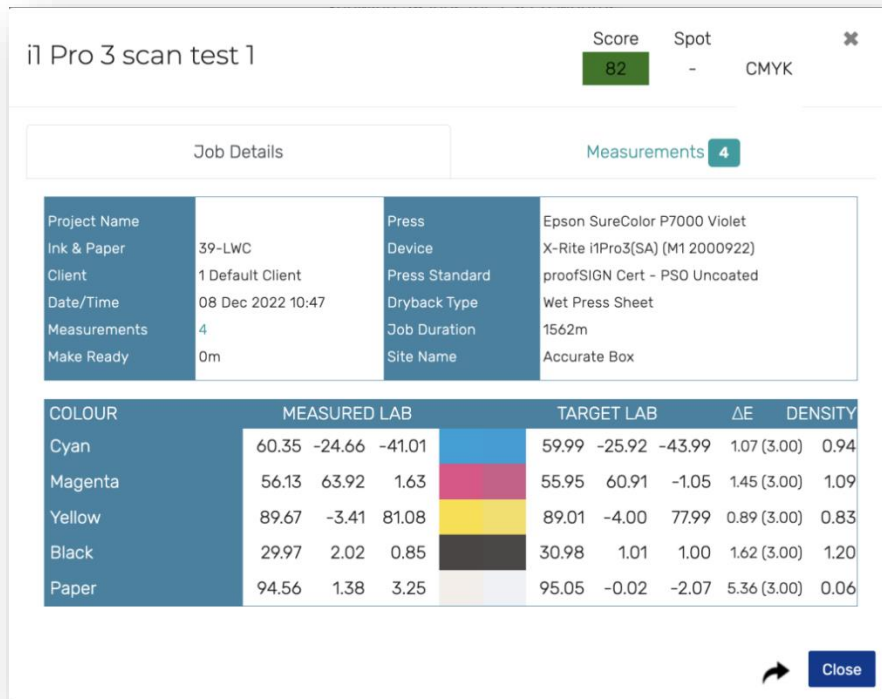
i1 Pro 3 scan test 1

Score
82

Spot
-

CMYK

Job Details

Measurements 4

| Project Name | | Press | Epson SureColor P7000 Violet |
|---|---|---|---|
| Ink & Paper | 39-LWC | Device | X-Rite i1Pro3(SA) (M1 2000922) |
| Client | 1 Default Client | Press Standard | proofSIGN Cert - PSO Uncoated |
| Date/Time | 08 Dec 2022 10:47 | Dryback Type | Wet Press Sheet |
| Measurements | 4 | Job Duration | 1562m |
| Make Ready | 0m | Site Name | Accurate Box |

| COLOUR | MEASURED LAB | | | | TARGET LAB | | | ΔE | DENSITY |
|---|---|---|---|---|---|---|---|---|---|
| Cyan | 60.35 | -24.66 | -41.01 | | 59.99 | -25.92 | -43.99 | 1.07 (3.00) | 0.94 |
| Magenta | 56.13 | 63.92 | 1.63 | | 55.95 | 60.91 | -1.05 | 1.45 (3.00) | 1.09 |
| Yellow | 89.67 | -3.41 | 81.08 | | 89.01 | -4.00 | 77.99 | 0.89 (3.00) | 0.83 |
| Black | 29.97 | 2.02 | 0.85 | | 30.98 | 1.01 | 1.00 | 1.62 (3.00) | 1.20 |
| Paper | 94.56 | 1.38 | 3.25 | | 95.05 | -0.02 | -2.07 | 5.36 (3.00) | 0.06 |

Close